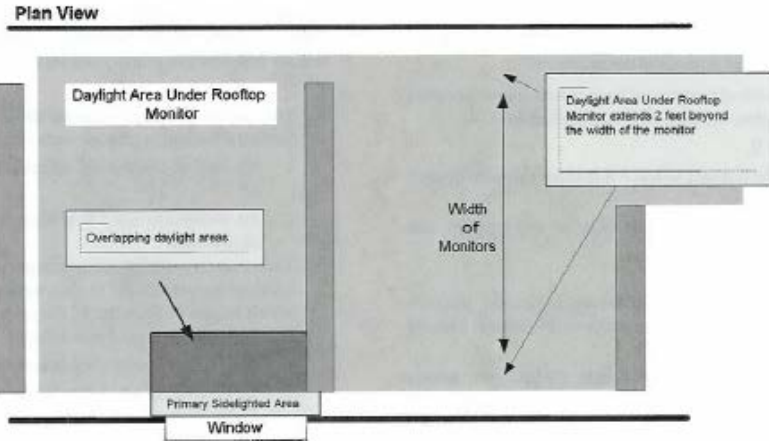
Plan View

Daylight Area Under Rooftop Monitor

Daylight Area Under Rooftop Monitor extends 2 feet beyond the width of the monitor

Width of Monitors

Overlapping daylight areas

Primary Sidelighted Area

Window